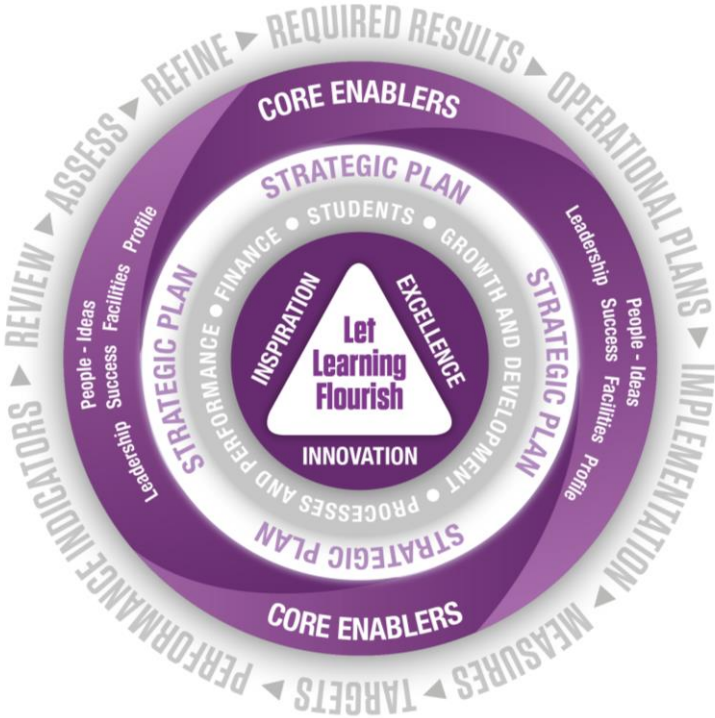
REQUIRED RESULTS ▸ OPERATIONAL PLANS ▸ IMPLEMENTATION ▸ MEASURES ▸ TARGETS ▸ PERFORMANCE INDICATORS ▸ REVIEW ▸ ASSESS ▸ REFINE ▸

CORE ENABLERS

Leadership Success Facilities Profile
People - Ideas

CORE ENABLERS

People - Ideas
Success Facilities
Leadership Profile

STRATEGIC PLAN

STRATEGIC PLAN

STRATEGIC PLAN

STRATEGIC PLAN

STUDENTS • GROWTH AND DEVELOPMENT • PROCESSES AND PERFORMANCE • FINANCE •

INSPIRATION

EXCELLENCE

Let Learning Flourish

INNOVATION